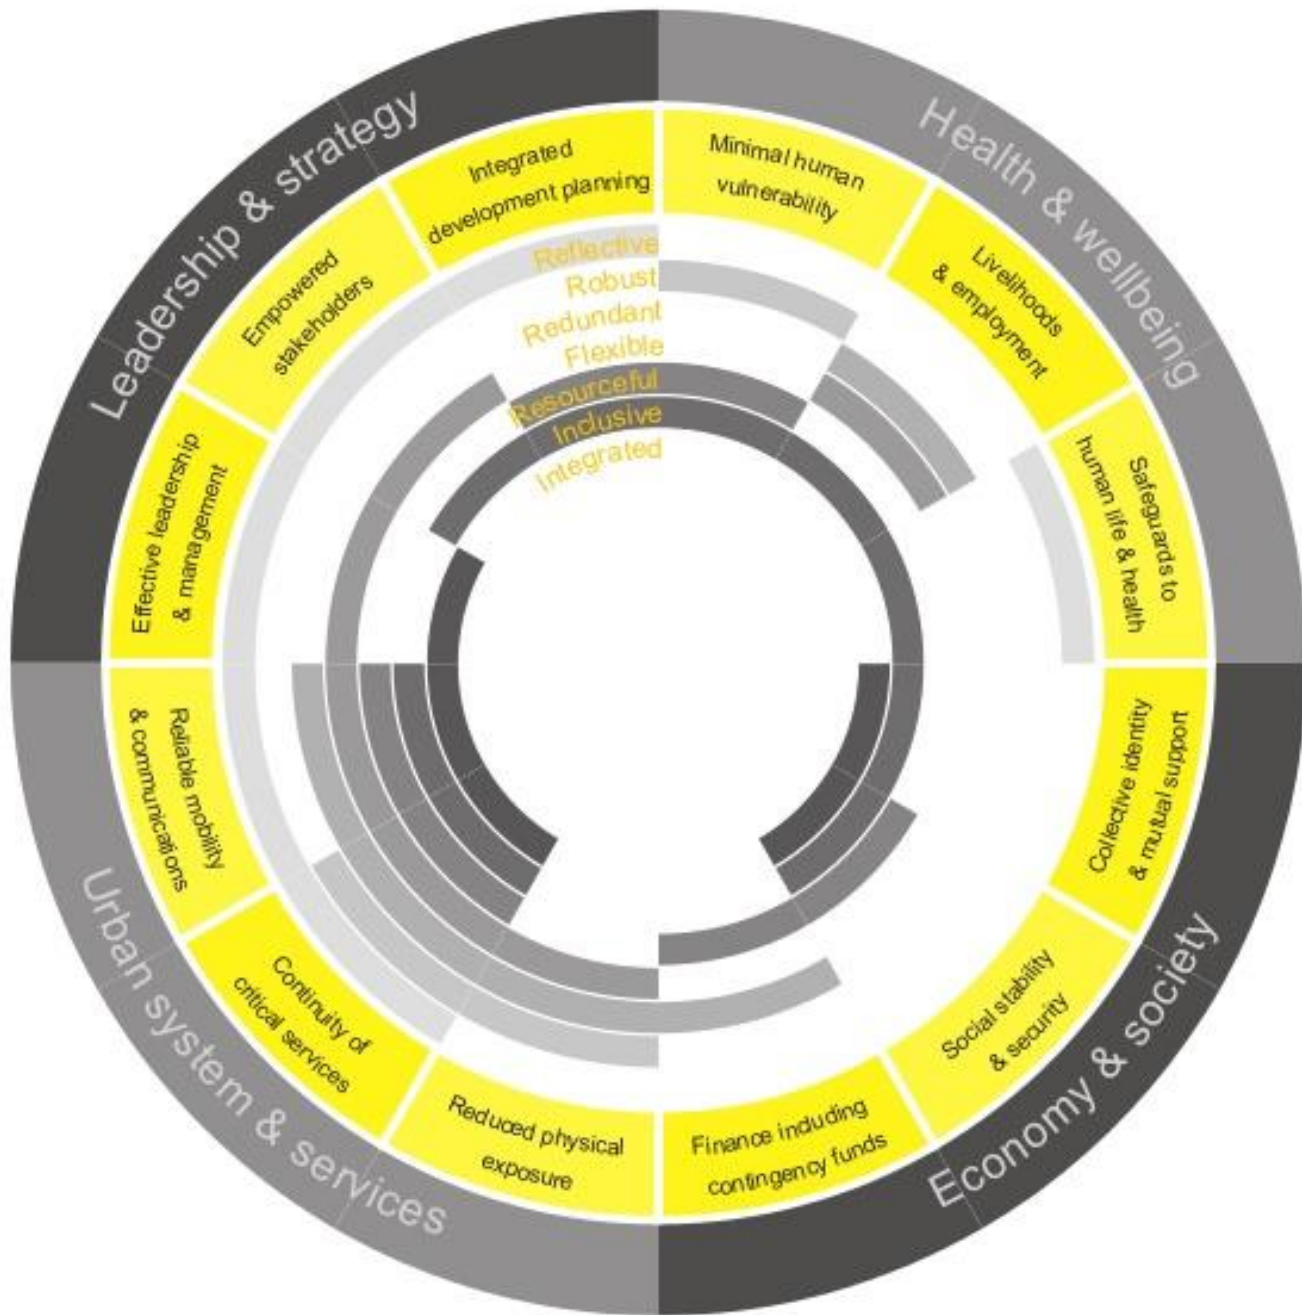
Leadership & strategy

Health & wellbeing

Economy & society

Urban system & services

Integrated development planning

Minimal human vulnerability

Livelihoods & employment

Safeguards to human life & health

Collective identity & mutual support

Social stability & security

Finance induding contingency funds

Reduced physical exposure

Continuity of critical services

Reliable mobility & communications

Effective leadership & management

Empowered stakeholders

Reflective

Robust

Redundant

Flexible

Resourceful

Indusive

Integrated